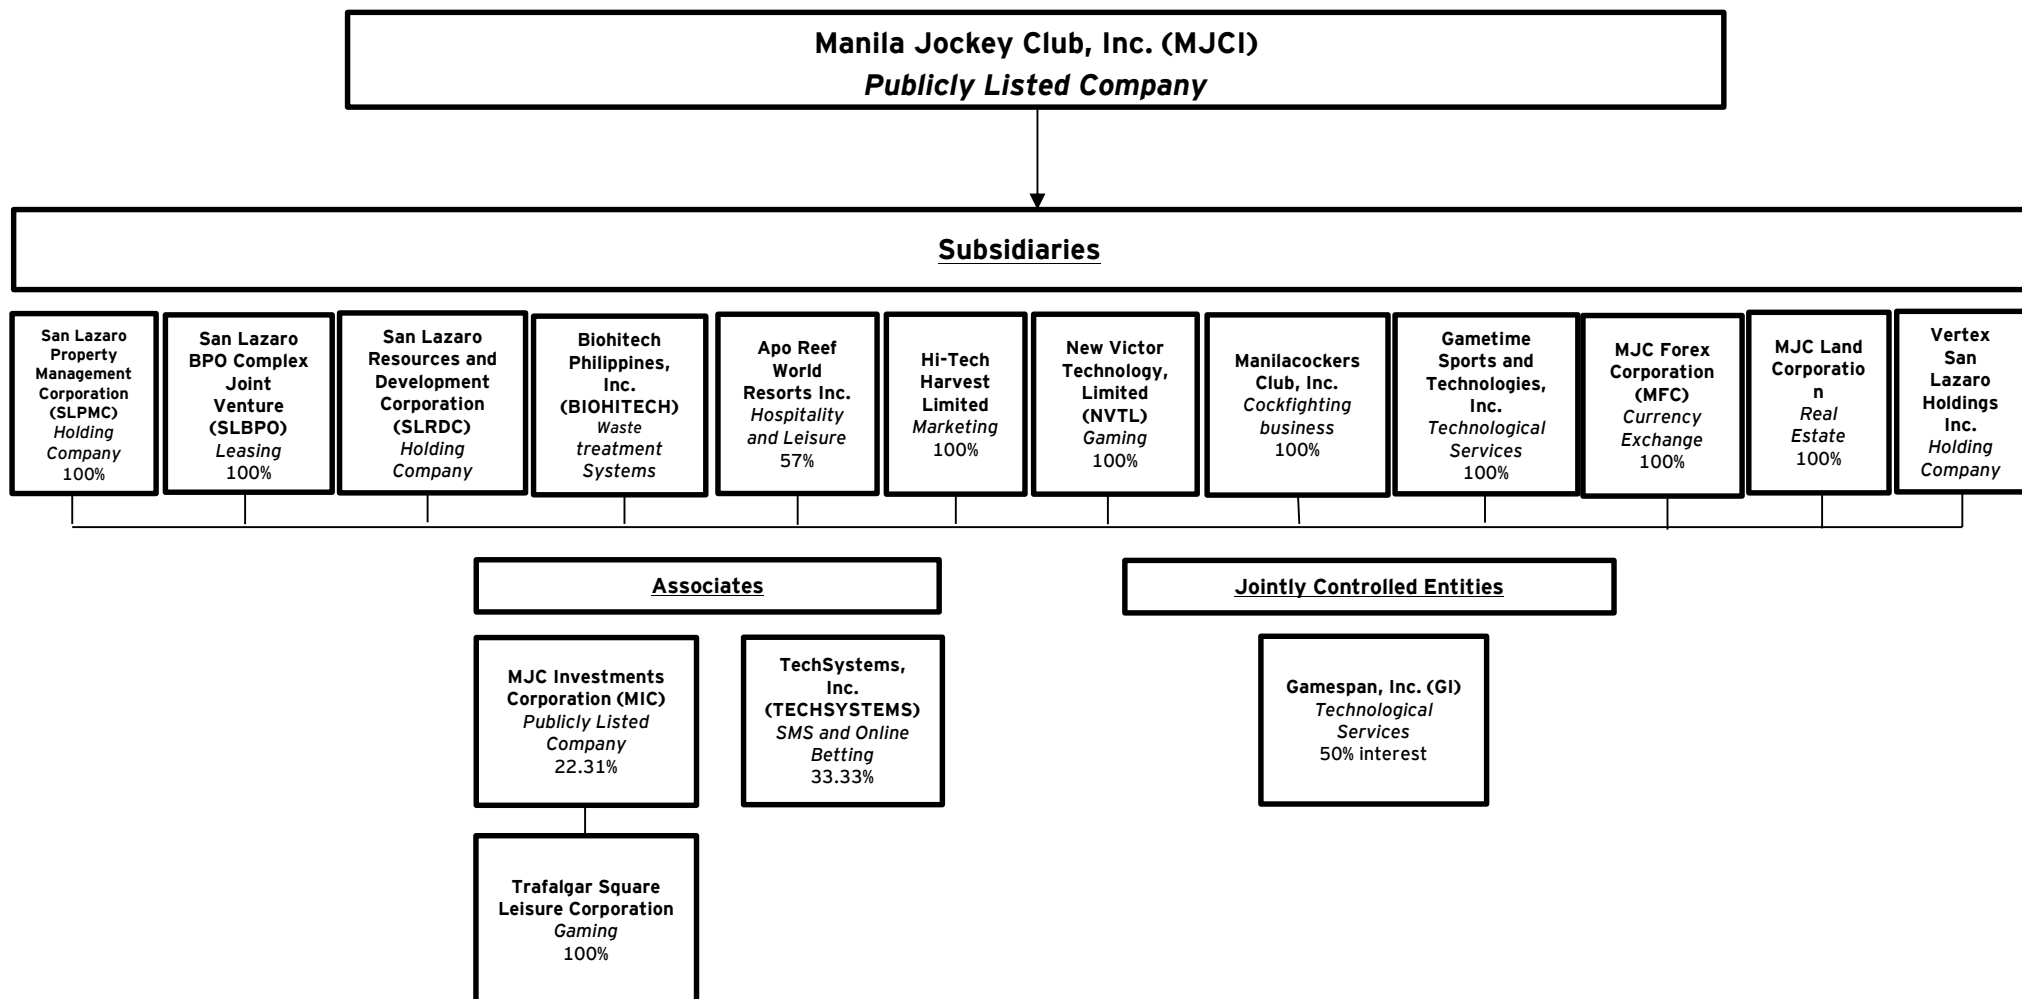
Manila Jockey Club, Inc. (MJCI)
Publicly Listed Company

Subsidiaries

San Lazaro Property Management Corporation (SLPMC)
Holding Company
100%

San Lazaro BPO Complex Joint Venture (SLBPO)
Leasing
100%

San Lazaro Resources and Development Corporation (SLRDC)
Holding Company

Biohitech Philippines, Inc. (BIOHITECH)
Waste treatment Systems

Apo Reef World Resorts Inc.
Hospitality and Leisure
57%

Hi-Tech Harvest Limited
Marketing
100%

New Victor Technology, Limited (NVTL)
Gaming
100%

Manilacockers Club, Inc.
Cockfighting business
100%

Gametime Sports and Technologies, Inc.
Technological Services
100%

MJC Forex Corporation (MFC)
Currency Exchange
100%

MJC Land Corporatio n
Real Estate
100%

Vertex San Lazaro Holdings Inc.
Holding Company

Associates

MJC Investments Corporation (MIC)
Publicly Listed Company
22.31%

TechSystems, Inc. (TECHSYSTEMS)
SMS and Online Betting
33.33%

Trafalgar Square Leisure Corporation
Gaming
100%

Jointly Controlled Entities

Gamespan, Inc. (GI)
Technological Services
50% interest